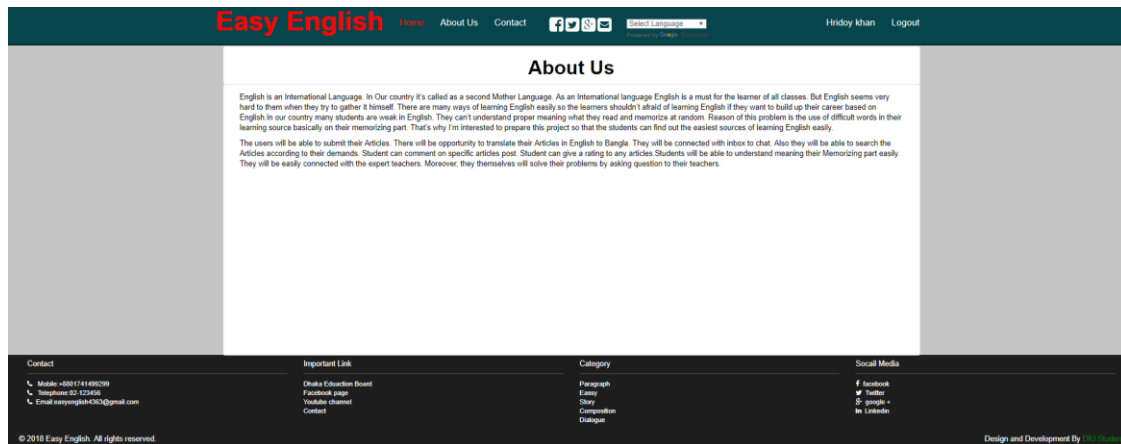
Easy English Home About Us Contact Select Language Powered by Google Translate Hridoy khan Logout

About Us

English is an International Language. In Our country it's called as a second Mother Language. As an International language English is a must for the learner of all classes. But English seems very hard to them when they try to gather it himself. There are many ways of learning English easily so the learners shouldn't afraid of learning English if they want to build up their career based on English.In our country many students are weak in English. They can't understand proper meaning what they read and memorize at random. Reason of this problem is the use of difficult words in their learning source basically on their memorizing part. That's why I'm interested to prepare this project so that the students can find out the easiest sources of learning English easily.

The users will be able to submit their Articles. There will be opportunity to translate their Articles in English to Bangla. They will be connected with inbox to chat. Also they will be able to search the Articles according to their demands. Student can comment on specific articles post. Student can give a rating to any articles.Students will be able to understand meaning their Memorizing part easily. They will be easily connected with the expert teachers. Moreover, they themselves will solve their problems by asking question to their teachers.

Contact
Mobile:+8801741499299
Telephone:02-123456
Email:easyenglish4363@gmail.com

Important Link
Dhaka Education Board
Facebook page
Youtube channel
Contact

Category
Paragraph
Eassy
Story
Composition
Dialogue

Socail Media
facebook
Twitter
google +
Linkedin

© 2018 Easy English. All rights reserved.

Design and Development By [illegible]